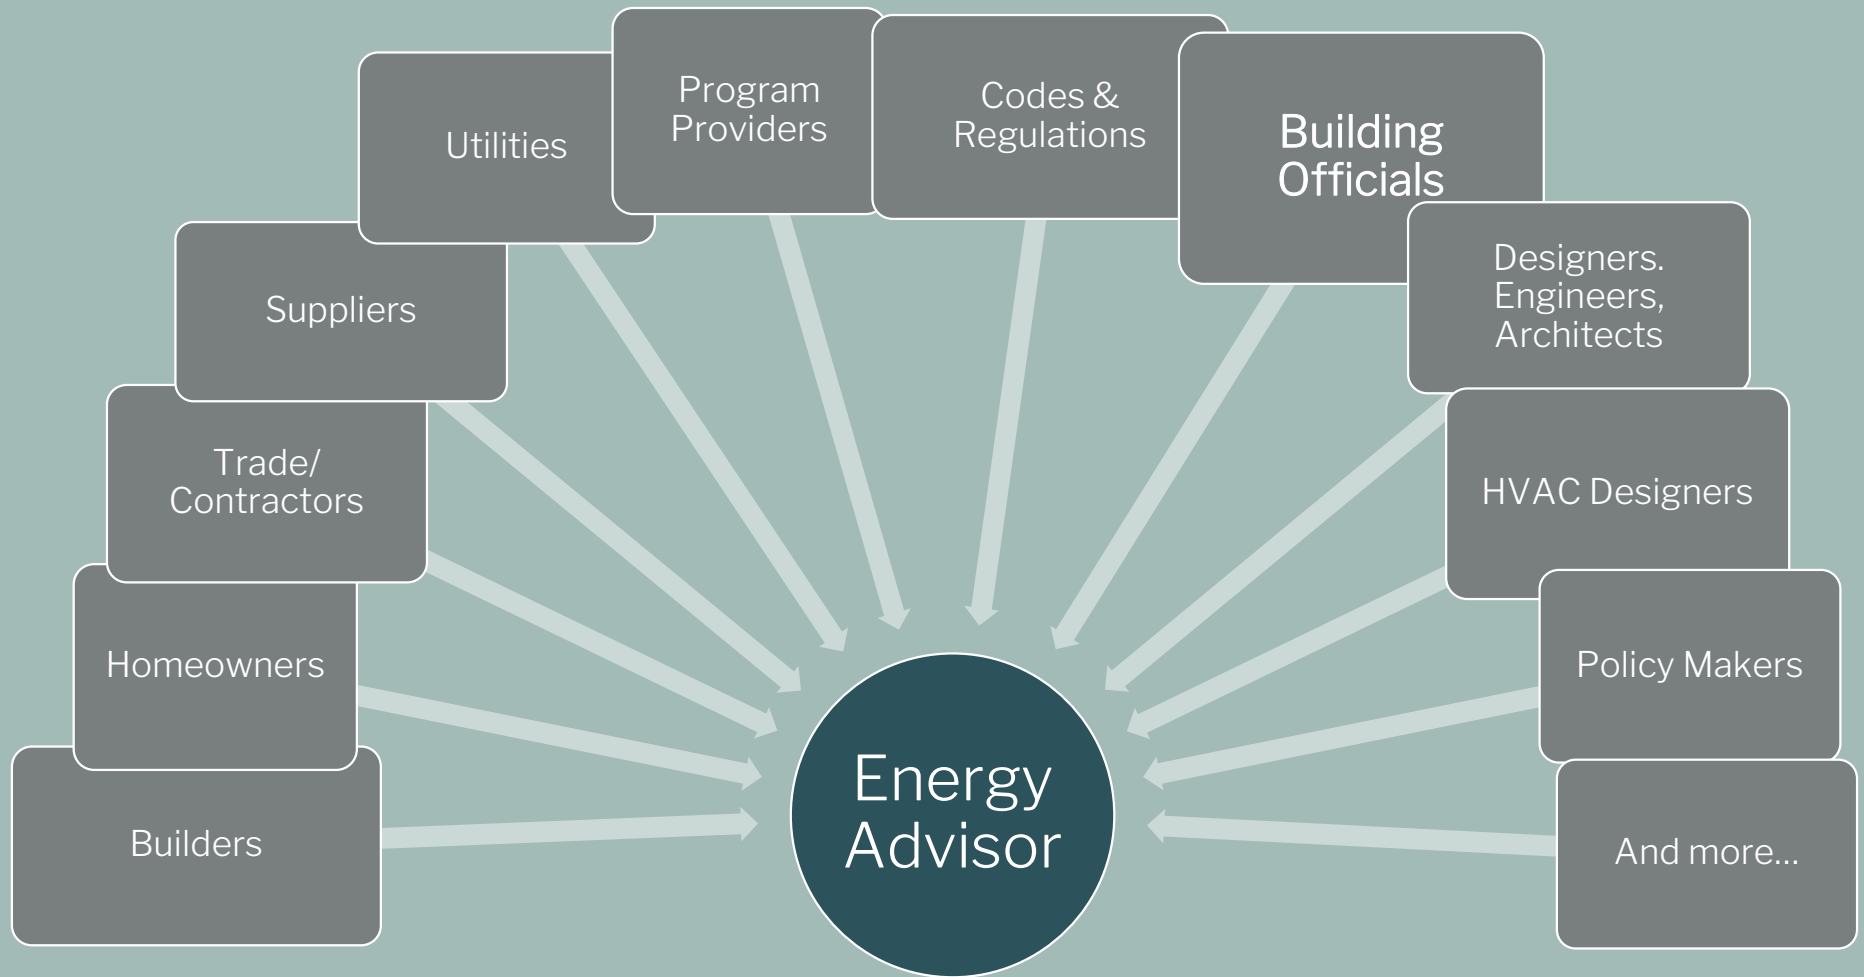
Builders

Homeowners

Trade/ Contractors

Suppliers

Utilities

Program Providers

Codes & Regulations

Building Officials

Designers. Engineers, Architects

HVAC Designers

Policy Makers

And more...

Energy Advisor